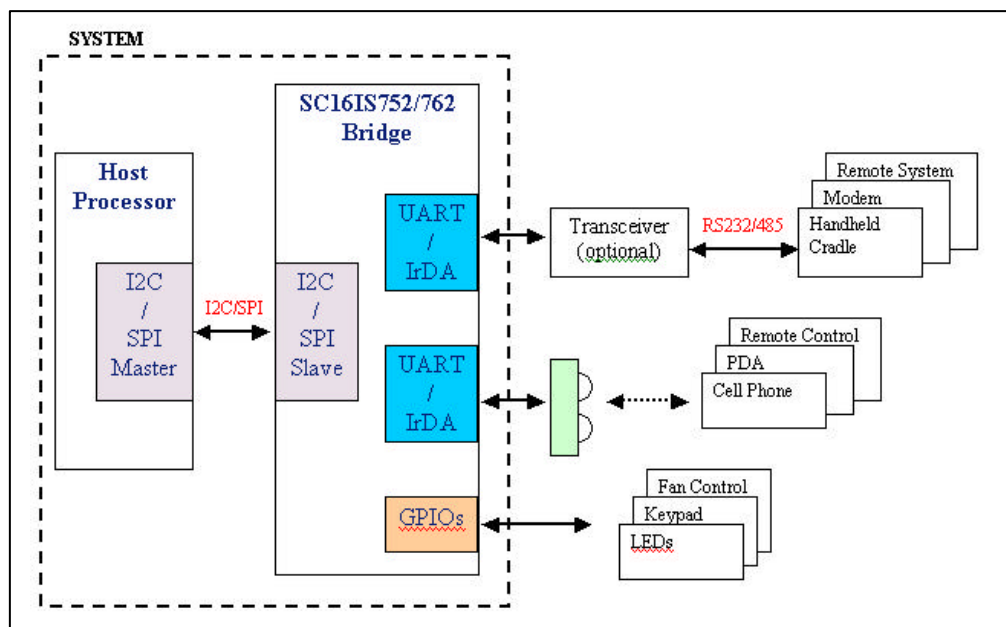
SYSTEM

SC16IS752/762 Bridge

Host Processor

I2C / SPI Master

I2C/SPI

I2C / SPI Slave

UART / IrDA

UART / IrDA

GPIOs

Transceiver (optional)

RS232/485

Remote System
Modem
Handheld Cradle

Remote Control
PDA
Cell Phone

Fan Control
Keypad
LEDs